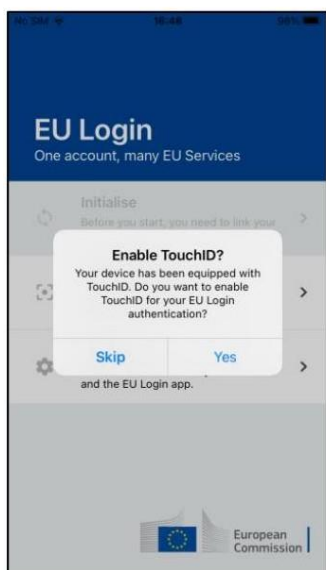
No SIM 16:48 96%

EU Login
One account, many EU Services

Initialise
Before you start, you need to link your

Enable TouchID?
Your device has been equipped with TouchID. Do you want to enable TouchID for your EU Login authentication?

Skip
Yes

and the EU Login app.

European Commission